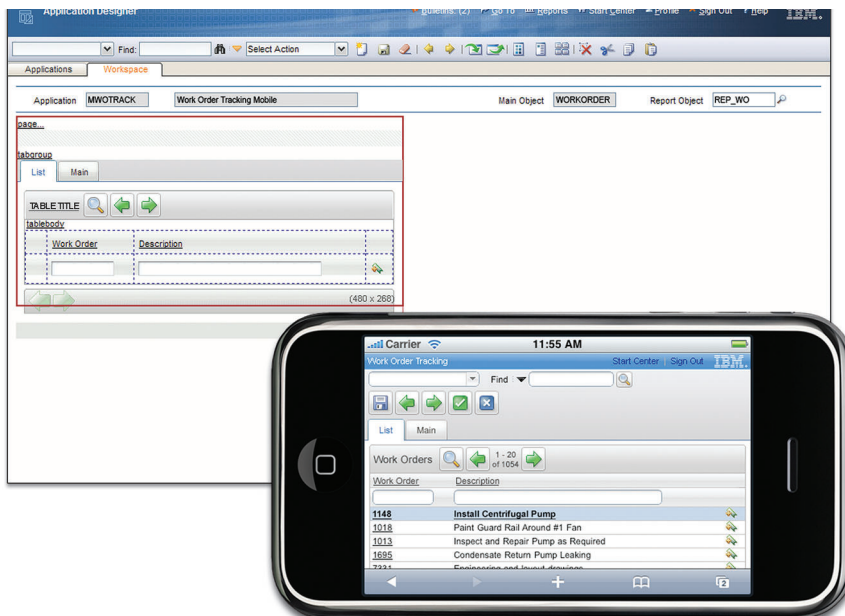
Application Designer

Bulletins: (2) Go To Reports Start Center Profile Sign Out Help IBM.

Find: Select Action

Applications Workspace

Application MWOTRACK Work Order Tracking Mobile Main Object WORKORDER Report Object REP_WO

page...

tabgroup

List Main

TABLE TITLE

tablebody

Work Order Description

(480 x 268)

Carrier 11:55 AM

Work Order Tracking Start Center | Sign Out IBM.

Find

List Main

Work Orders 1 - 20 of 1054

| Work Order | Description |
|---|---|
| 1148 | Install Centrifugal Pump |
| 1018 | Paint Guard Rail Around #1 Fan |
| 1013 | Inspect and Repair Pump as Required |
| 1695 | Condensate Return Pump Leaking |
| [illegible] | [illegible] |